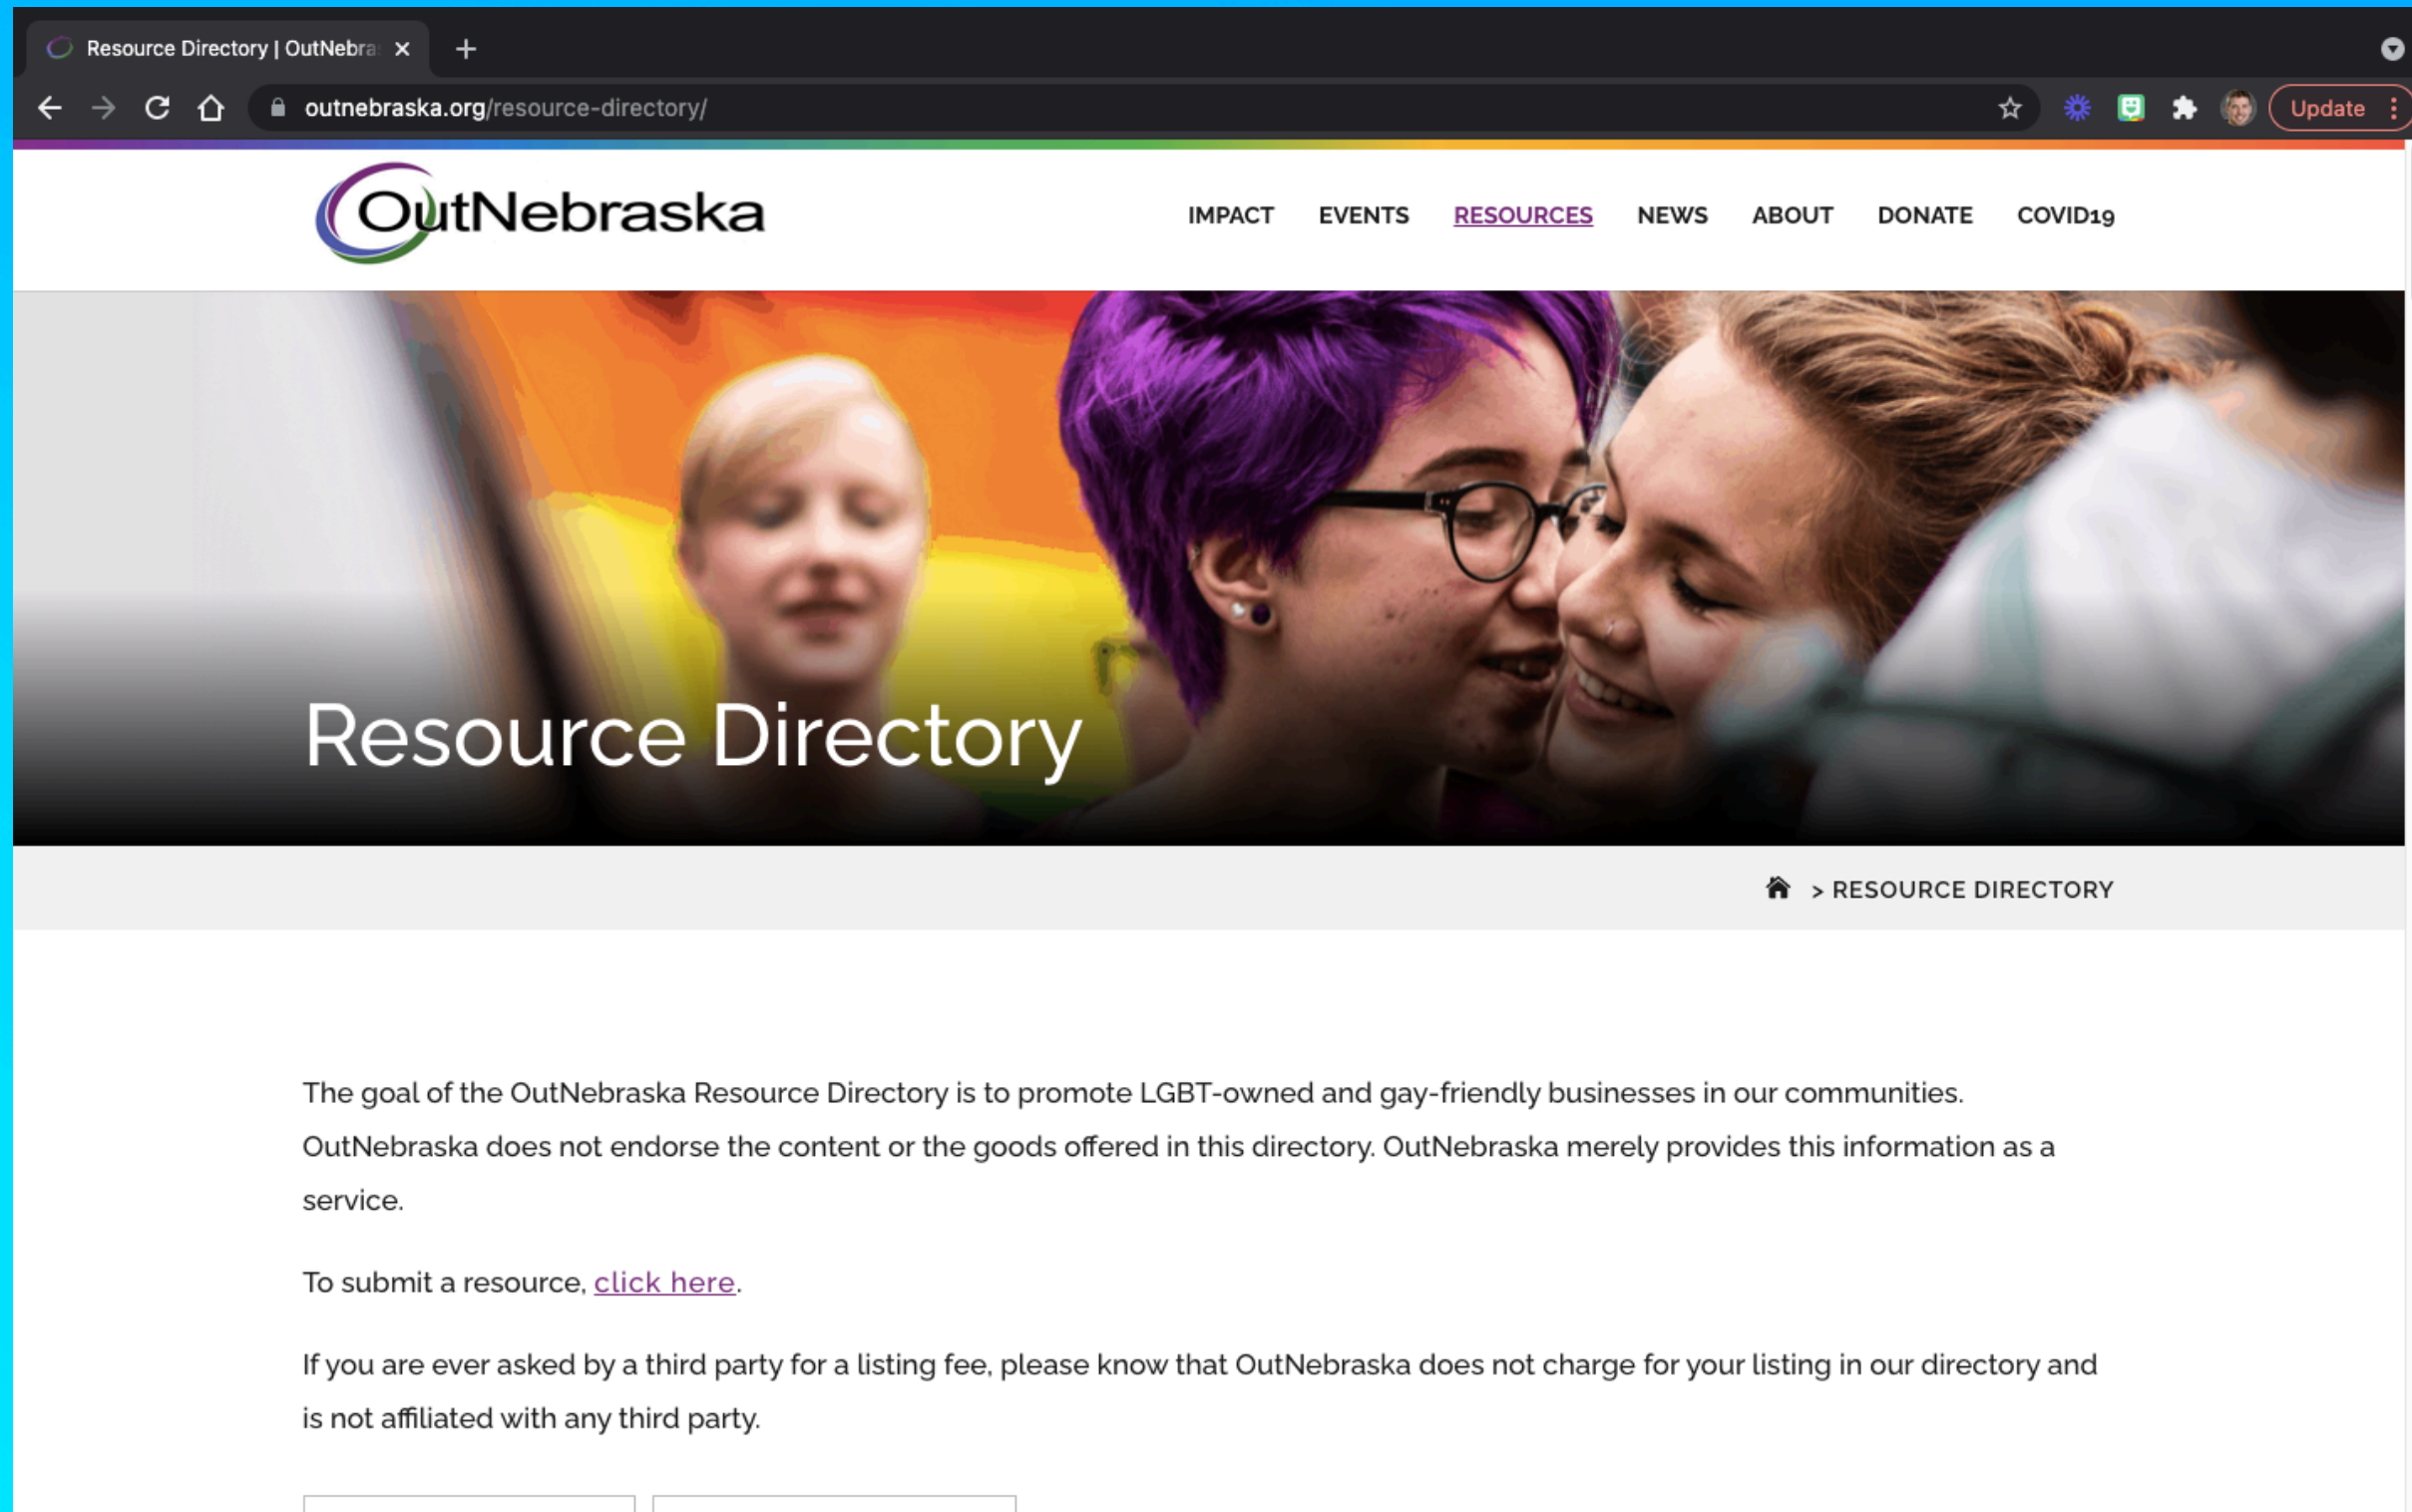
Resource Directory | OutNebra

outnebraska.org/resource-directory/

Update

OutNebraska

IMPACT EVENTS RESOURCES NEWS ABOUT DONATE COVID19

Resource Directory

> RESOURCE DIRECTORY

The goal of the OutNebraska Resource Directory is to promote LGBT-owned and gay-friendly businesses in our communities. OutNebraska does not endorse the content or the goods offered in this directory. OutNebraska merely provides this information as a service.

To submit a resource, click here.

If you are ever asked by a third party for a listing fee, please know that OutNebraska does not charge for your listing in our directory and is not affiliated with any third party.